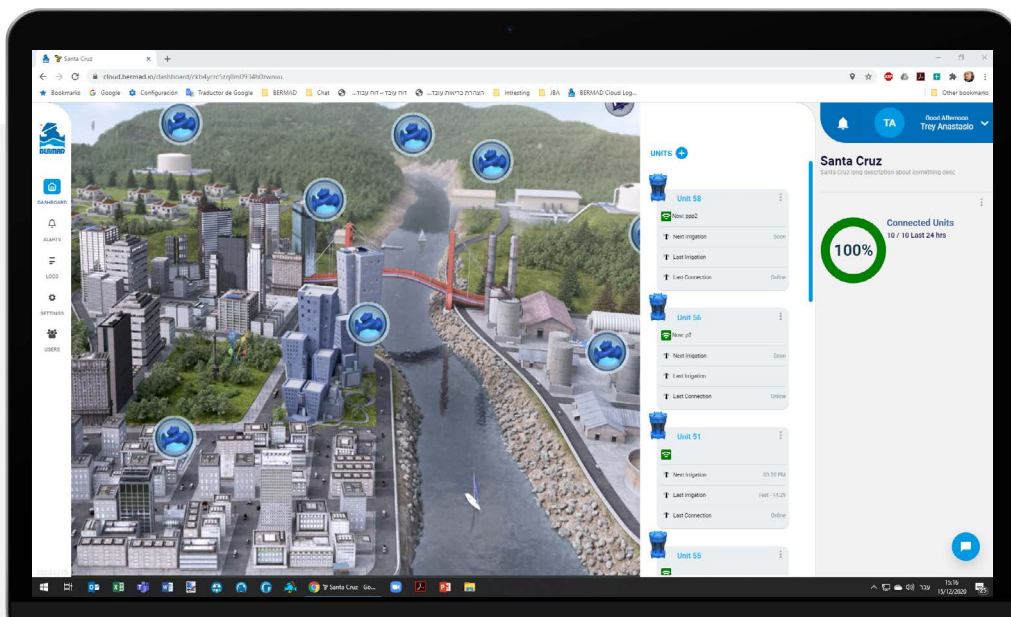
Santa Cruz

cloud.bermad.io/dashboard/ckb4ycrc5zq0m0934h0twnuu

Bookmarks Google Configuración Traductor de Google BERMAD Chat ...דוח עובד – דוח עבוד ...הצהרת בריאות עובד Intresting JBA BERMAD Cloud Log... Other bookmarks

BERMAD

DASHBOARD

ALERTS

LOGS

SETTINGS

USERS

UNITS

Unit 58
Now: ppp2
Next Irrigation Soon
Last Irrigation
Last Connection Online

Unit 56
Now: p7
Next Irrigation Soon
Last Irrigation
Last Connection Online

Unit 51
Next Irrigation 03:30 PM
Last Irrigation Wed - 14:29
Last Connection Online

Unit 55

Good Afternoon
TA
Trey Anastasio

Santa Cruz
Santa Cruz long description about something desc

Connected Units
10 / 10 Last 24 hrs
100%

Santa Cruz Go...

עבר 15:16 15/12/2020